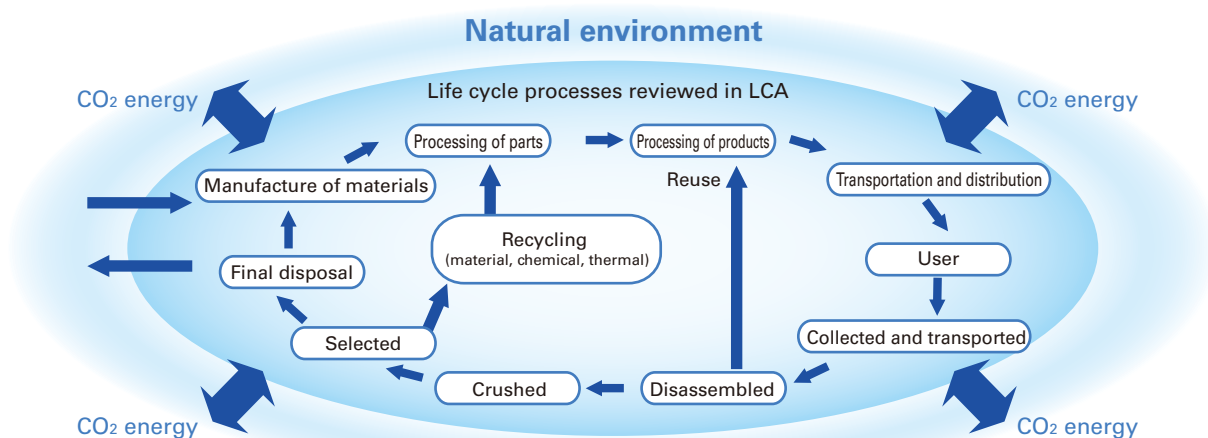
Natural environment

Life cycle processes reviewed in LCA

$CO_2$ energy

$CO_2$ energy

Processing of parts

Processing of products

Manufacture of materials

Reuse

Transportation and distribution

Recycling
(material, chemical, thermal)

Final disposal

User

Selected

Collected and transported

Crushed

Disassembled

$CO_2$ energy

$CO_2$ energy